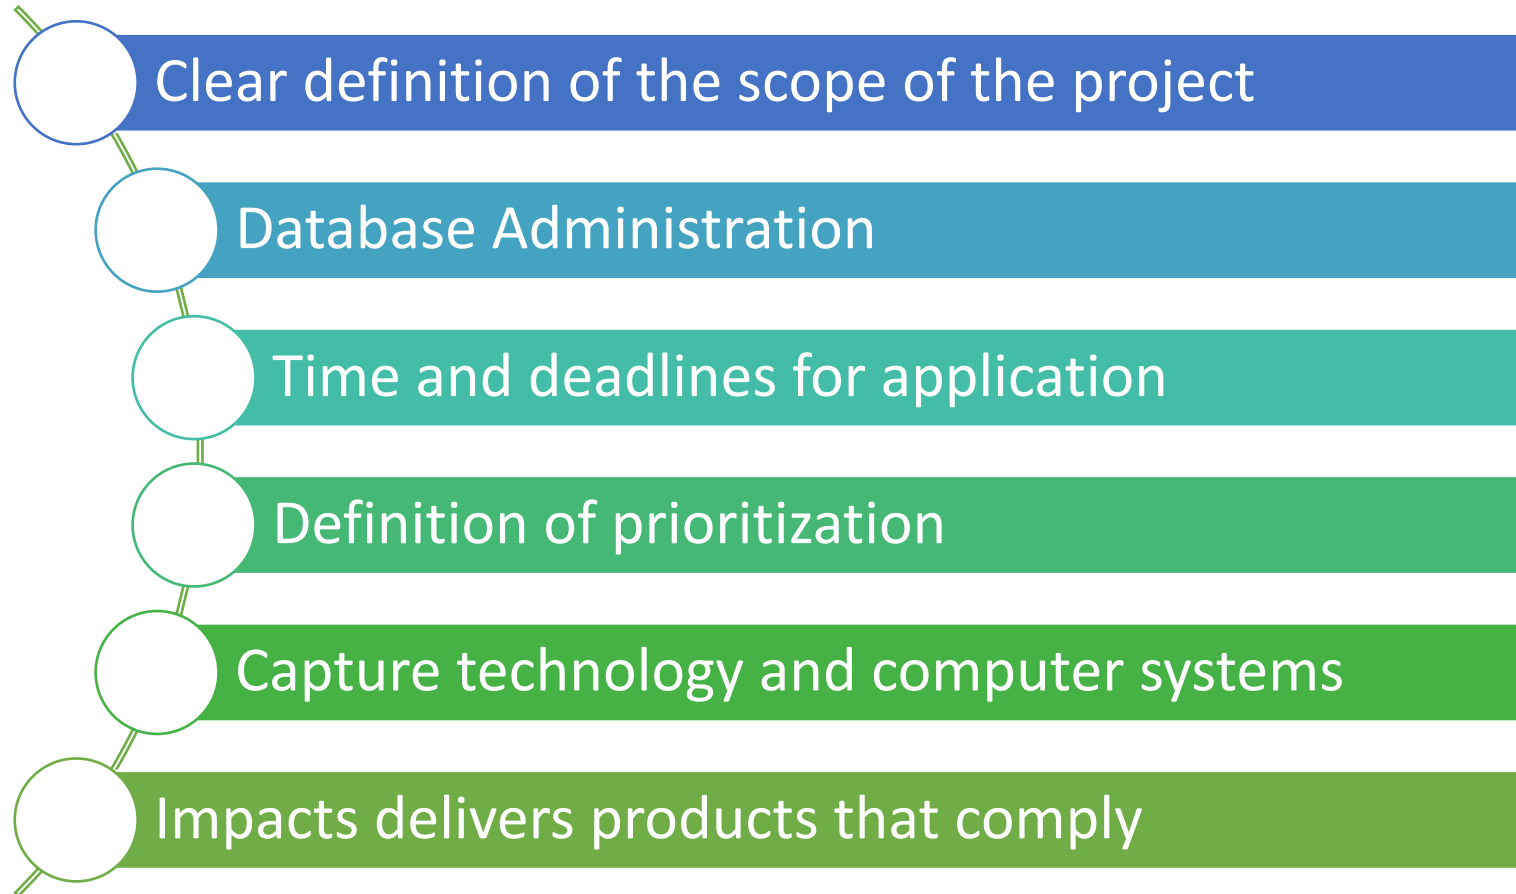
Clear definition of the scope of the project

Database Administration

Time and deadlines for application

Definition of prioritization

Capture technology and computer systems

Impacts delivers products that comply